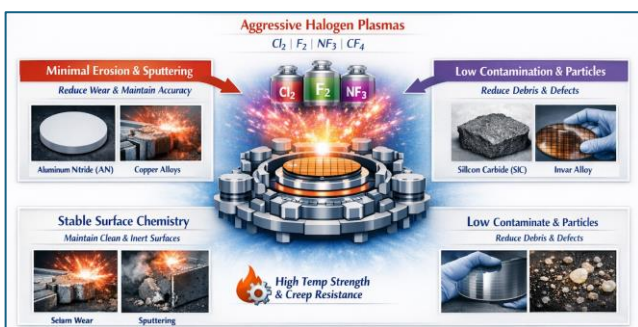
Aggressive Halogen Plasmas

$Cl_2$ | $F_2$ | $NF_3$ | $CF_4$

Minimal Erosion & Sputtering

Reduce Wear & Maintain Accuracy

Aluminum Ntride (AN)

Copper Alloys

$Cl_2$ $F_2$ $NF_3$

Low Contamination & Particles

Reduce Debris & Defects

Silicon Carbide (SIC)

Invar Alloy

Stable Surface Chemistry

Maintain Clean & Inert Surfaces

Selam Wear

Sputtering

High Temp Strength & Creep Resistance

Low Contaminate & Particles

Reduce Debris & Defects